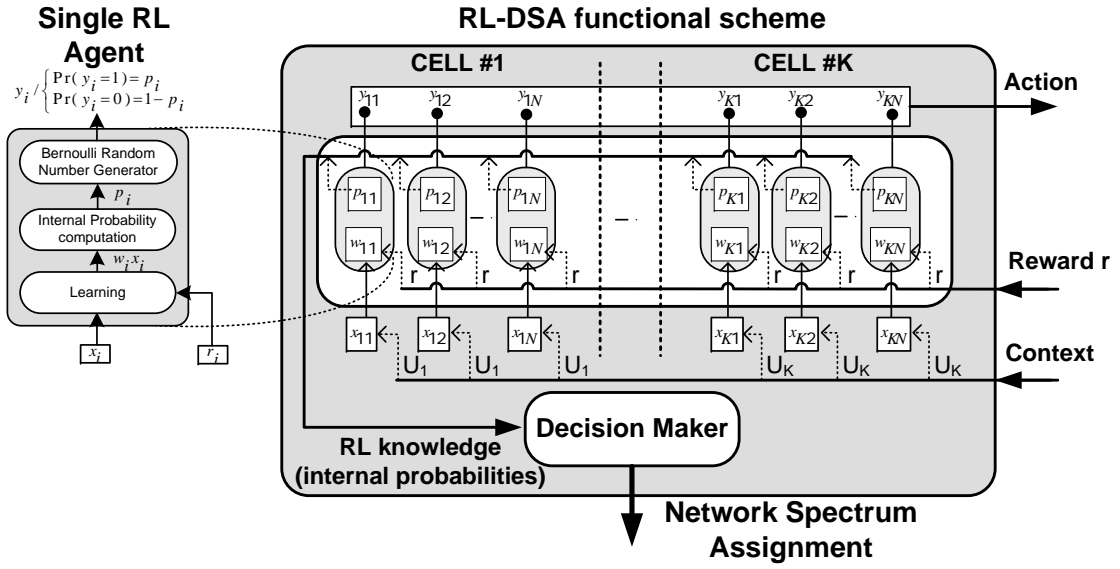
Single RL Agent

$y_i / \begin{cases} \Pr(y_i = 1) = p_i \\ \Pr(y_i = 0) = 1 - p_i \end{cases}$

Bernoulli Random Number Generator

$p_i$

Internal Probability computation

$w_i x_i$

Learning

$x_i$

$r_i$

RL-DSA functional scheme

CELL #1

CELL #K

$y_{11}$ $y_{12}$ $y_{1N}$ $y_{K1}$ $y_{K2}$ $y_{KN}$

Action

$p_{11}$ $p_{12}$ $p_{1N}$ $p_{K1}$ $p_{K2}$ $p_{KN}$

$w_{11}$ $w_{12}$ $w_{1N}$ $w_{K1}$ $w_{K2}$ $w_{KN}$

r r r r r r

Reward r

$x_{11}$ $x_{12}$ $x_{1N}$ $x_{K1}$ $x_{K2}$ $x_{KN}$

$U_1$ $U_1$ $U_1$ $U_K$ $U_K$ $U_K$

Context

Decision Maker

RL knowledge (internal probabilities)

Network Spectrum Assignment